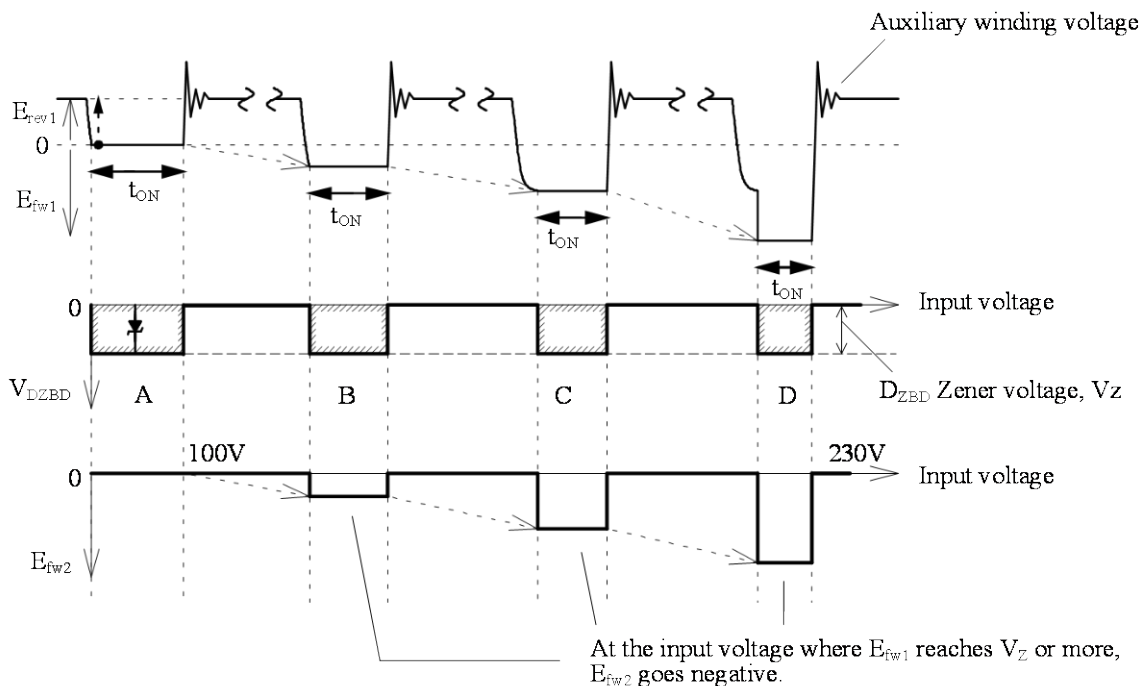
Auxiliary winding voltage

$E_{rev1}$
0
$E_{fw1}$
$t_{ON}$
$t_{ON}$
$t_{ON}$
$t_{ON}$

0
Input voltage
$V_{DZBD}$
A
B
C
D
$D_{ZBD}$ Zener voltage, Vz

100V
230V
0
Input voltage
$E_{fw2}$

At the input voltage where $E_{fw1}$ reaches $V_Z$ or more, $E_{fw2}$ goes negative.